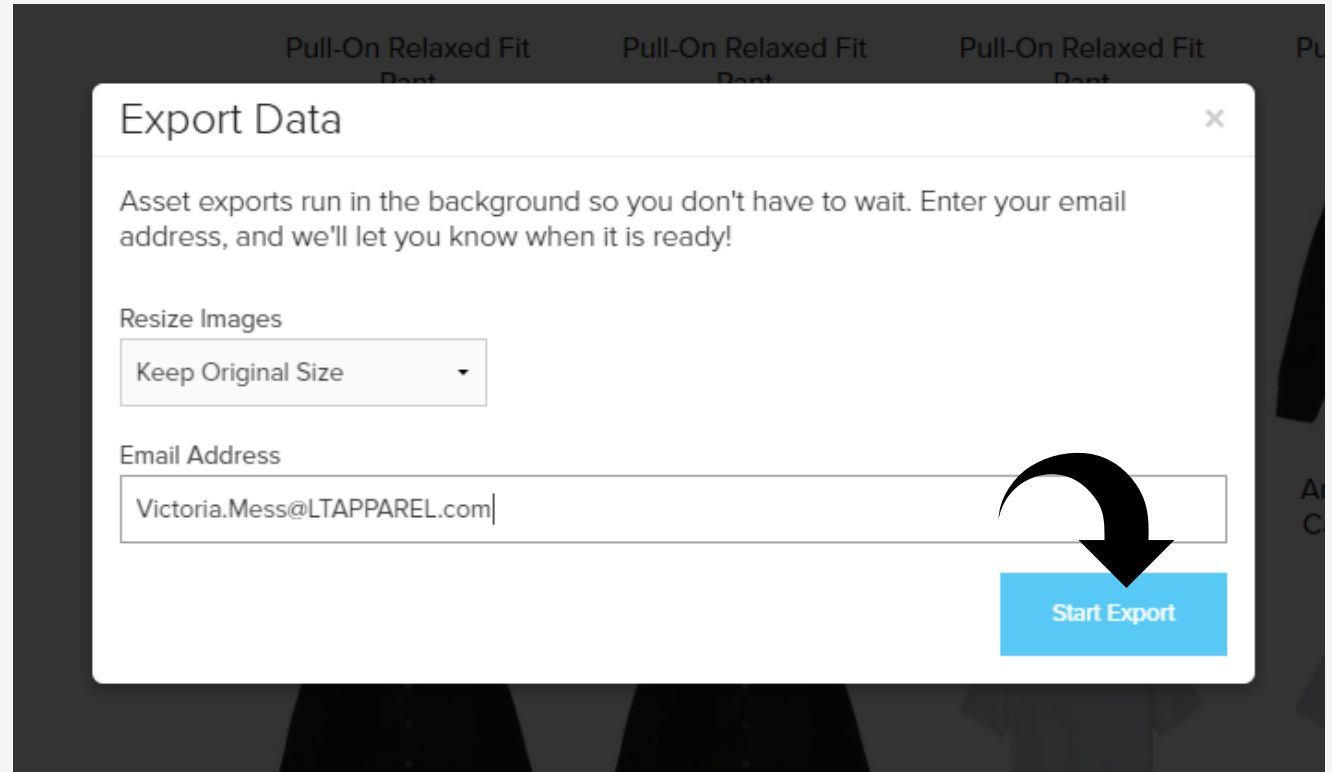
Pull-On Relaxed Fit Pant

Pull-On Relaxed Fit Pant

Pull-On Relaxed Fit Pant

Pu

Export Data

×

Asset exports run in the background so you don't have to wait. Enter your email address, and we'll let you know when it is ready!

Resize Images

Keep Original Size

Email Address

Victoria.Mess@LTAPPAREL.com

Start Export

Ar
C